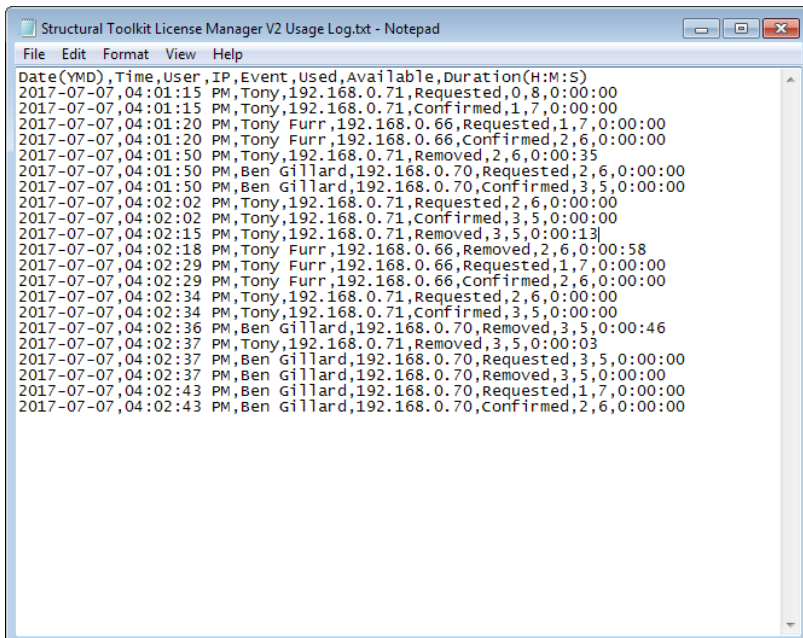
Structural Toolkit License Manager V2 Usage Log.txt - Notepad

File Edit Format View Help

Date(YMD),Time,User,IP,Event,Used,Available,Duration(H:M:S)
2017-07-07,04:01:15 PM,Tony,192.168.0.71,Requested,0,8,0:00:00
2017-07-07,04:01:15 PM,Tony,192.168.0.71,Confirmed,1,7,0:00:00
2017-07-07,04:01:20 PM,Tony Furr,192.168.0.66,Requested,1,7,0:00:00
2017-07-07,04:01:20 PM,Tony Furr,192.168.0.66,Confirmed,2,6,0:00:00
2017-07-07,04:01:50 PM,Tony,192.168.0.71,Removed,2,6,0:00:35
2017-07-07,04:01:50 PM,Ben Gillard,192.168.0.70,Requested,2,6,0:00:00
2017-07-07,04:01:50 PM,Ben Gillard,192.168.0.70,Confirmed,3,5,0:00:00
2017-07-07,04:02:02 PM,Tony,192.168.0.71,Requested,2,6,0:00:00
2017-07-07,04:02:02 PM,Tony,192.168.0.71,Confirmed,3,5,0:00:00
2017-07-07,04:02:15 PM,Tony,192.168.0.71,Removed,3,5,0:00:13
2017-07-07,04:02:18 PM,Tony Furr,192.168.0.66,Removed,2,6,0:00:58
2017-07-07,04:02:29 PM,Tony Furr,192.168.0.66,Requested,1,7,0:00:00
2017-07-07,04:02:29 PM,Tony Furr,192.168.0.66,Confirmed,2,6,0:00:00
2017-07-07,04:02:34 PM,Tony,192.168.0.71,Requested,2,6,0:00:00
2017-07-07,04:02:34 PM,Tony,192.168.0.71,Confirmed,3,5,0:00:00
2017-07-07,04:02:36 PM,Ben Gillard,192.168.0.70,Removed,3,5,0:00:46
2017-07-07,04:02:37 PM,Tony,192.168.0.71,Removed,3,5,0:00:03
2017-07-07,04:02:37 PM,Ben Gillard,192.168.0.70,Requested,3,5,0:00:00
2017-07-07,04:02:37 PM,Ben Gillard,192.168.0.70,Removed,3,5,0:00:00
2017-07-07,04:02:43 PM,Ben Gillard,192.168.0.70,Requested,1,7,0:00:00
2017-07-07,04:02:43 PM,Ben Gillard,192.168.0.70,Confirmed,2,6,0:00:00